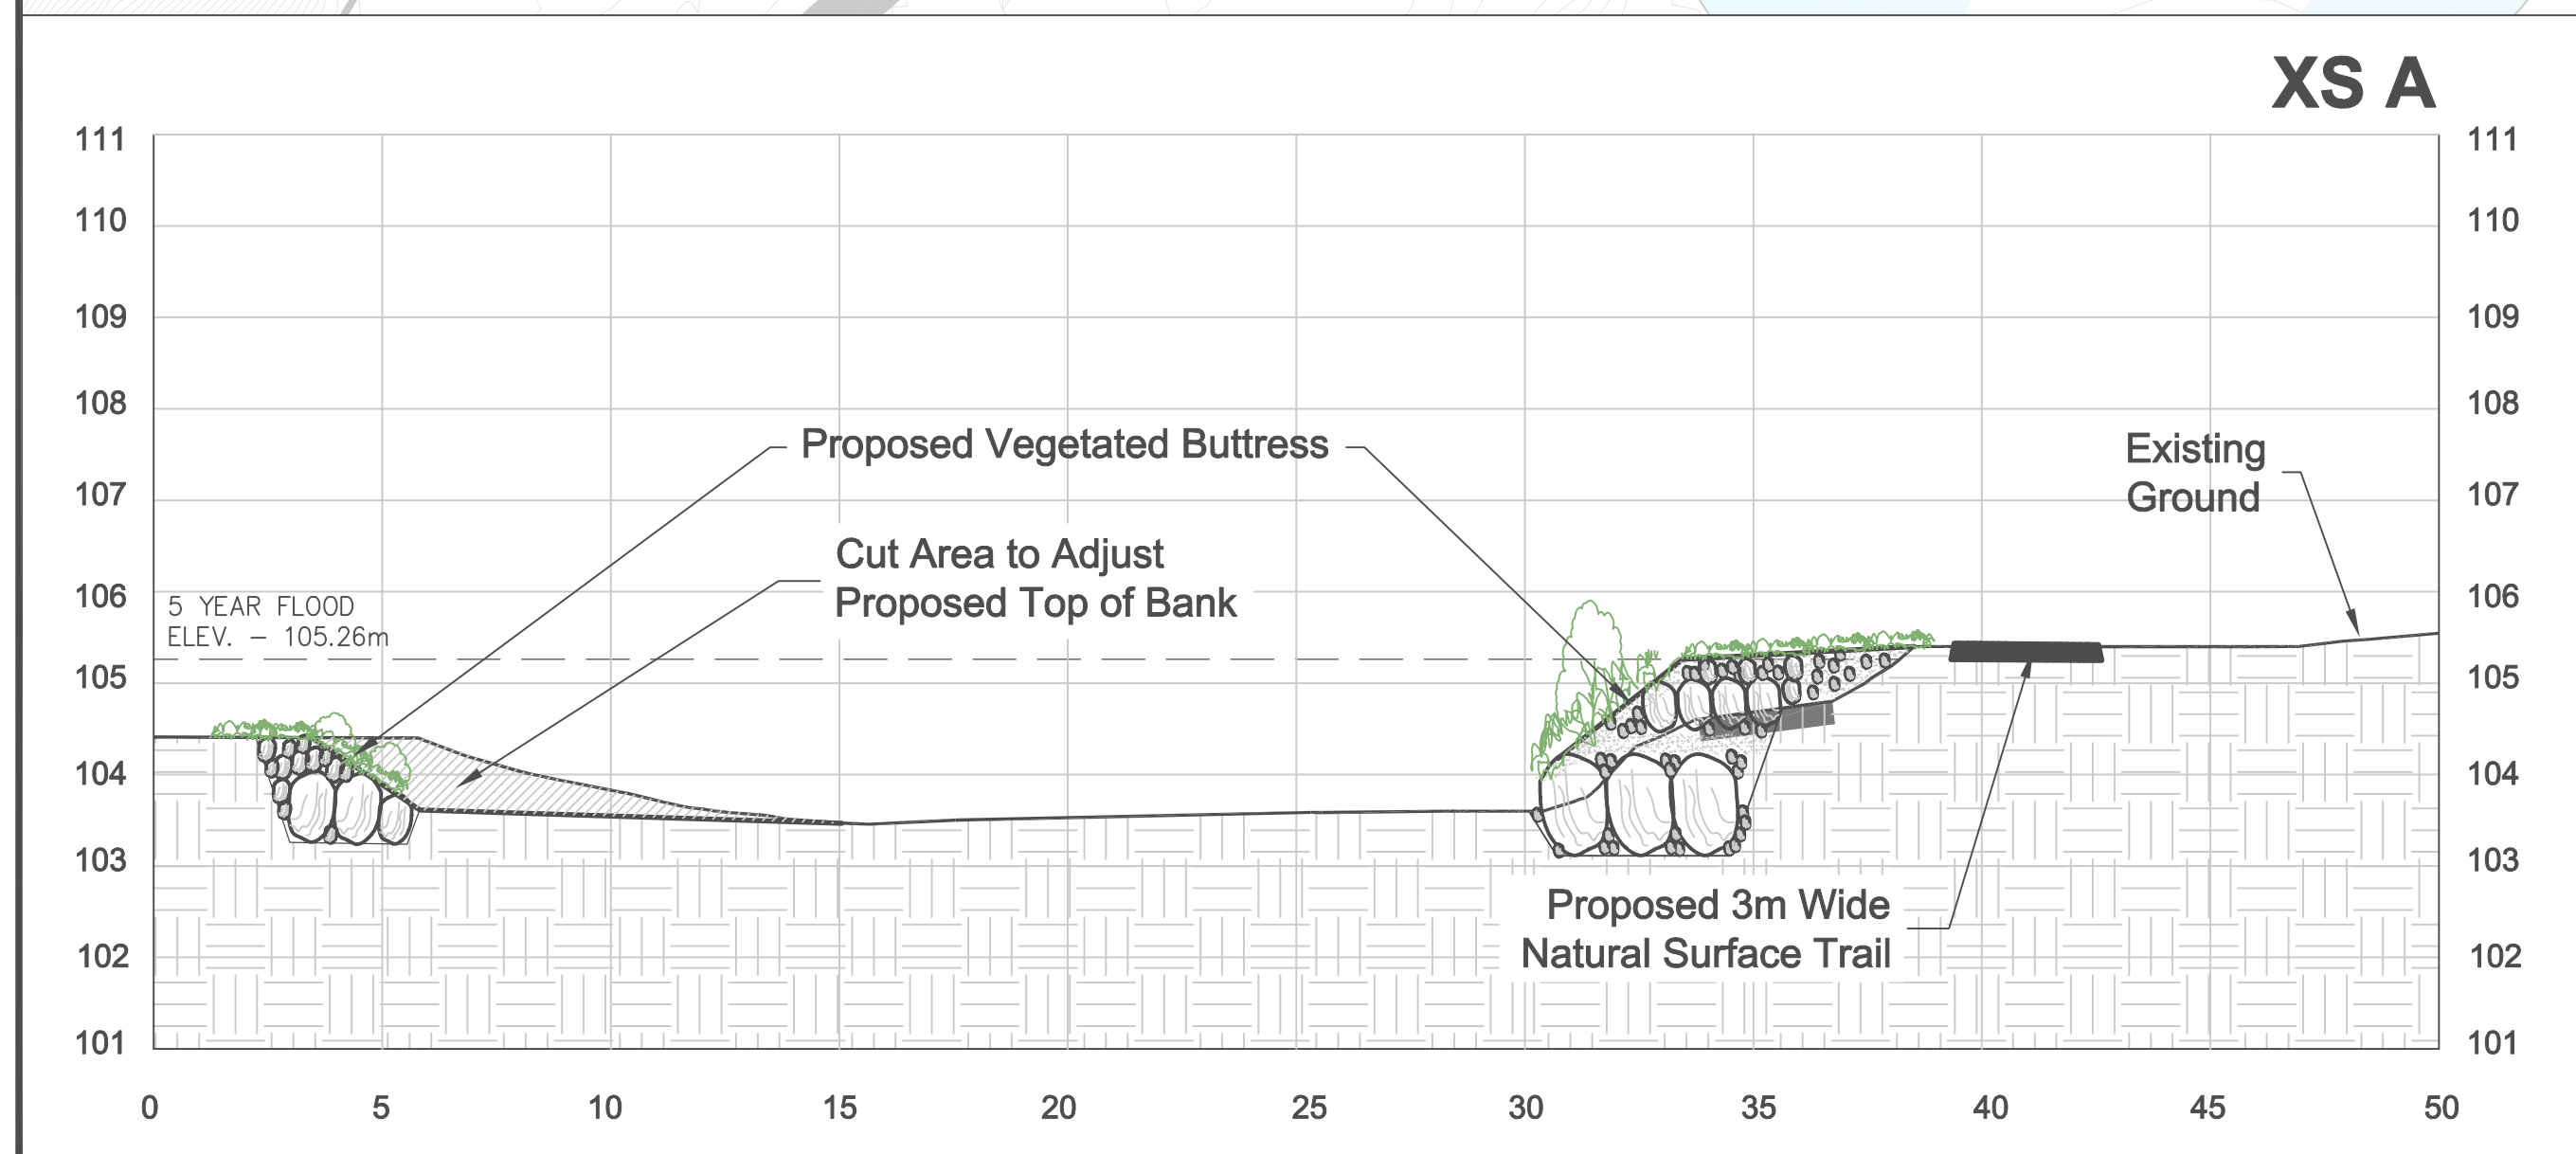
XS A

111
110
109
108
107
106
105
104
103
102
101

111
110
109
108
107
106
105
104
103
102
101

Proposed Vegetated Buttress

Existing Ground

Cut Area to Adjust Proposed Top of Bank

5 YEAR FLOOD ELEV. – 105.26m

Proposed 3m Wide Natural Surface Trail

0 5 10 15 20 25 30 35 40 45 50